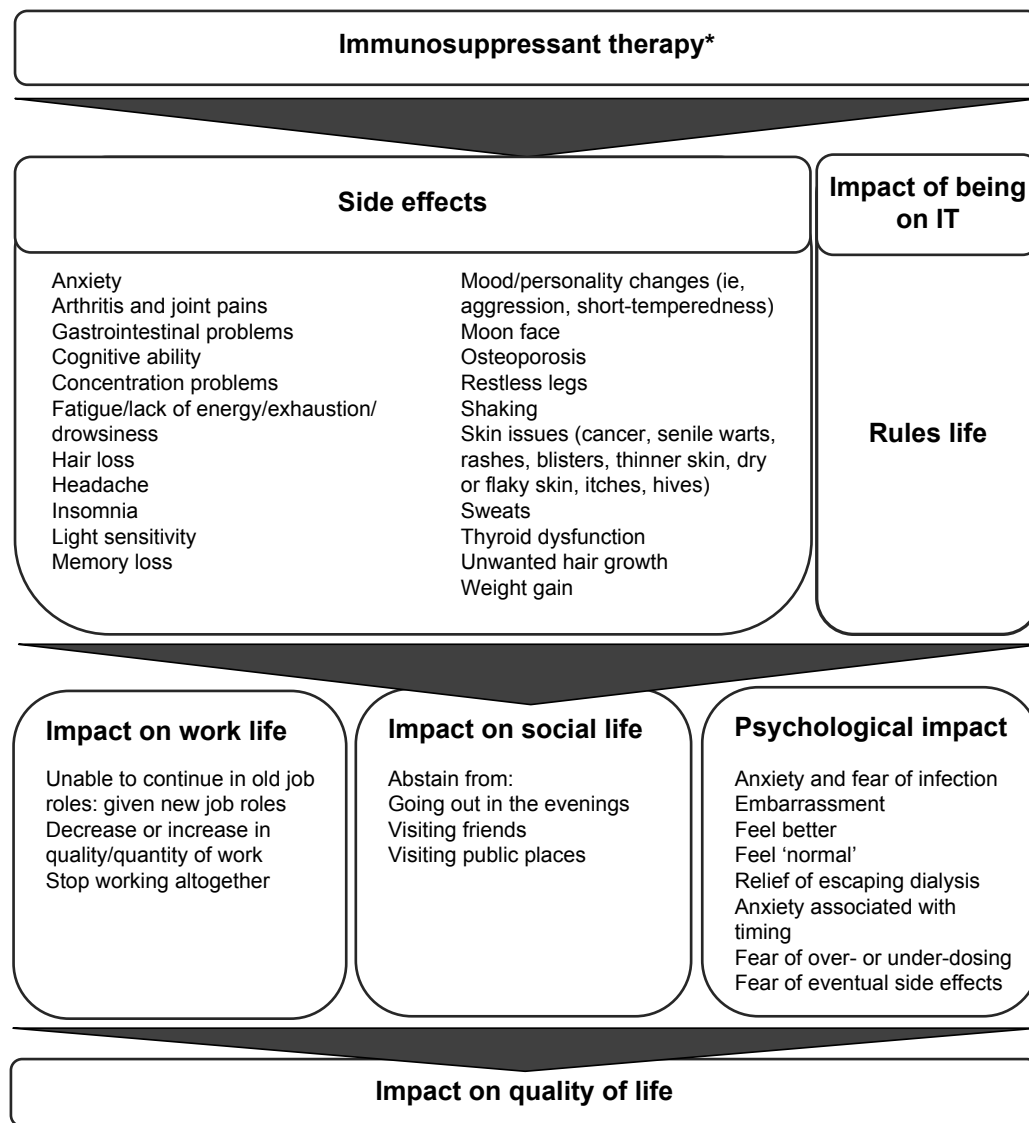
Immunosuppressant therapy*

Side effects

Anxiety
Arthritis and joint pains
Gastrointestinal problems
Cognitive ability
Concentration problems
Fatigue/lack of energy/exhaustion/drowsiness
Hair loss
Headache
Insomnia
Light sensitivity
Memory loss

Mood/personality changes (ie, aggression, short-temperedness)
Moon face
Osteoporosis
Restless legs
Shaking
Skin issues (cancer, senile warts, rashes, blisters, thinner skin, dry or flaky skin, itches, hives)
Sweats
Thyroid dysfunction
Unwanted hair growth
Weight gain

Impact of being on IT

Rules life

Impact on work life

Unable to continue in old job roles: given new job roles
Decrease or increase in quality/quantity of work
Stop working altogether

Impact on social life

Abstain from:
Going out in the evenings
Visiting friends
Visiting public places

Psychological impact

Anxiety and fear of infection
Embarrassment
Feel better
Feel 'normal'
Relief of escaping dialysis
Anxiety associated with timing
Fear of over- or under-dosing
Fear of eventual side effects

Impact on quality of life